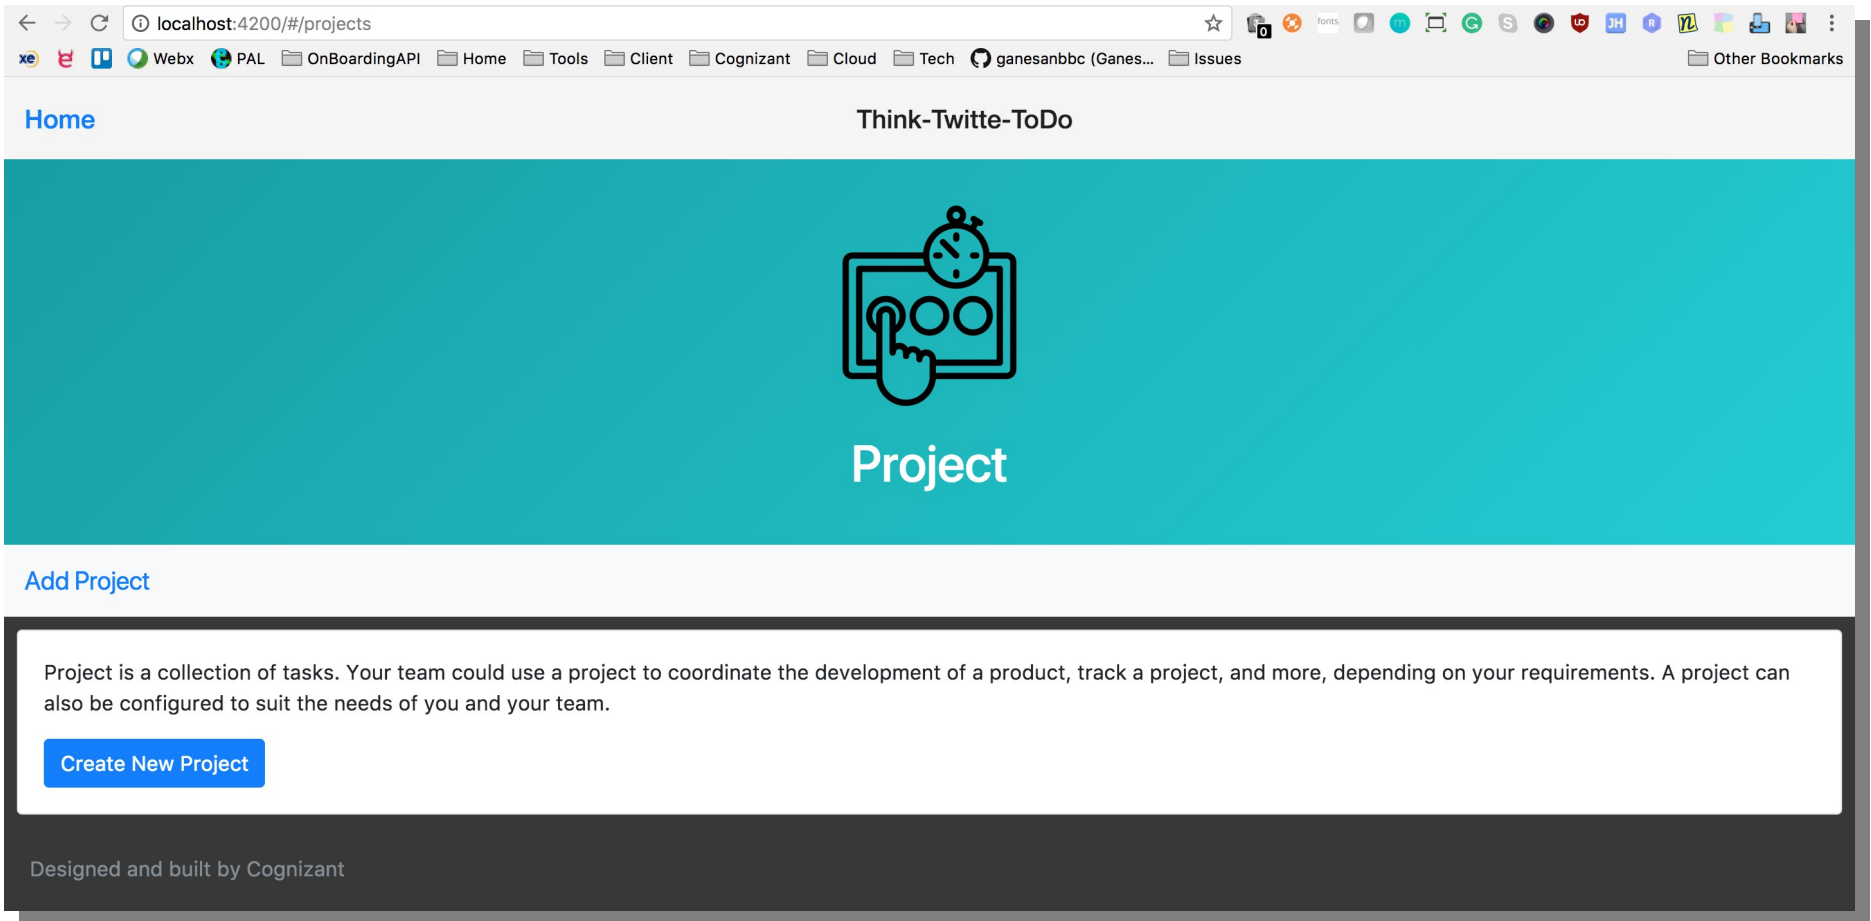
localhost:4200/#/projects

xe Webx PAL OnBoardingAPI Home Tools Client Cognizant Cloud Tech ganesanbbc (Ganes... Issues Other Bookmarks

Home

Think-Twitte-ToDo

Project

Add Project

Project is a collection of tasks. Your team could use a project to coordinate the development of a product, track a project, and more, depending on your requirements. A project can also be configured to suit the needs of you and your team.

Create New Project

Designed and built by Cognizant